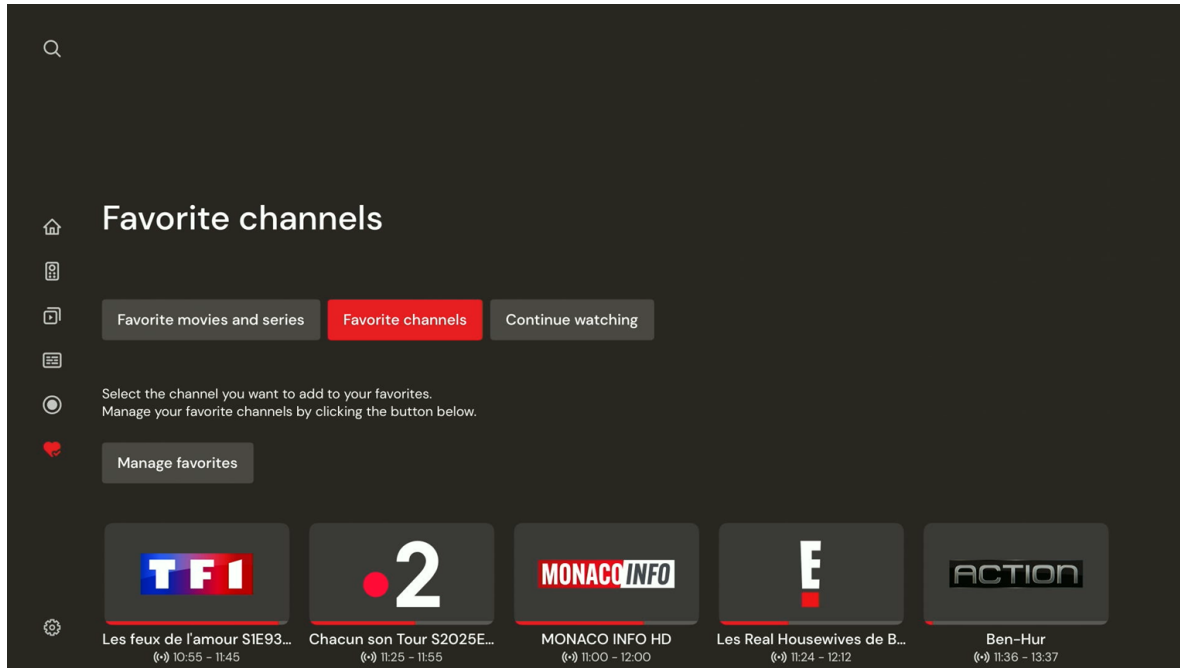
Favorite channels

Favorite movies and series
Favorite channels
Continue watching

Select the channel you want to add to your favorites.
Manage your favorite channels by clicking the button below.

Manage favorites

TF1
Les feux de l'amour S1E93...
10:55 - 11:45

2
Chacun son Tour S2025E...
11:25 - 11:55

MONACO INFO
MONACO INFO HD
11:00 - 12:00

E!
Les Real Housewives de B...
11:24 - 12:12

ACTION
Ben-Hur
11:36 - 13:37